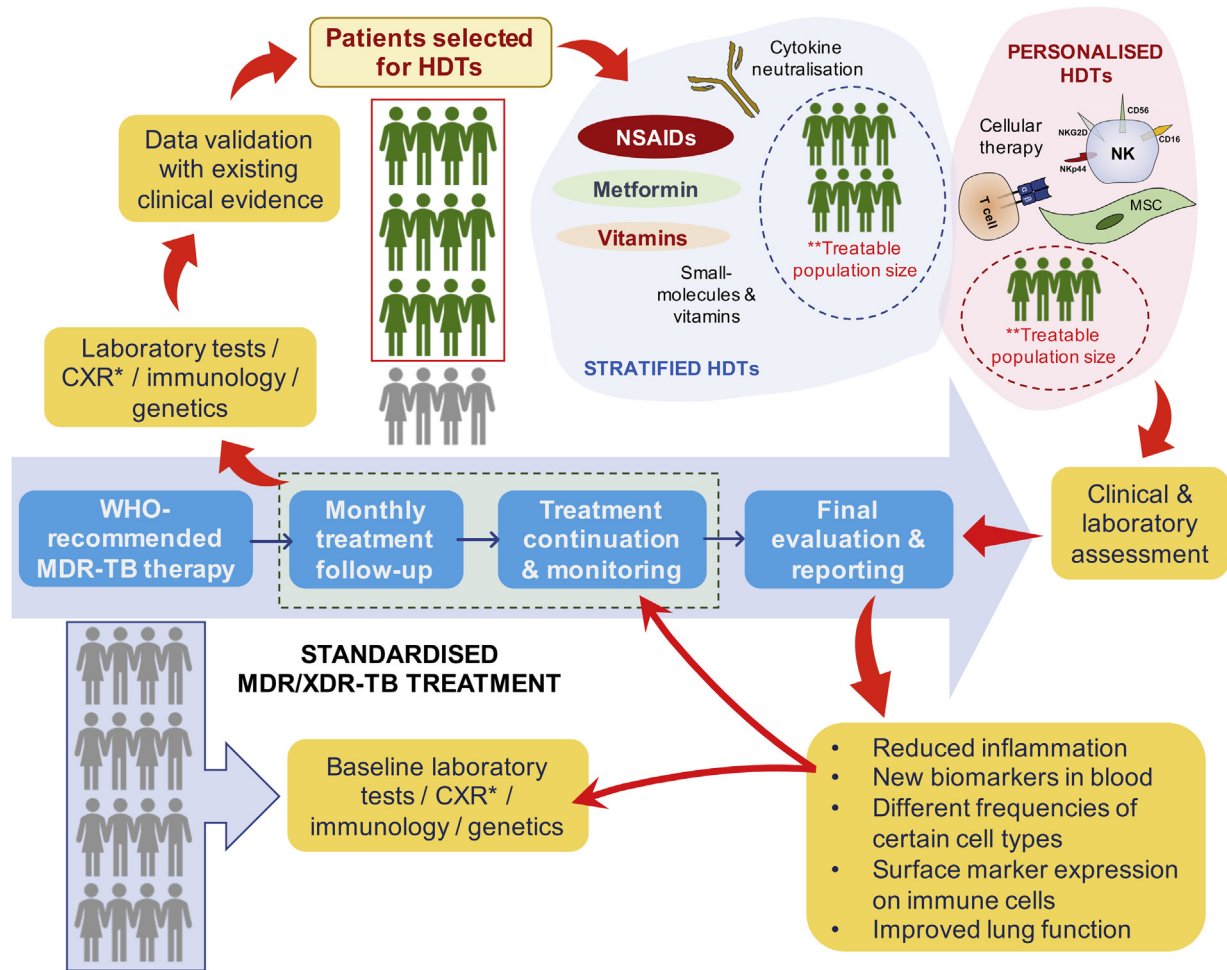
Patients selected for HDTs

Data validation with existing clinical evidence

Laboratory tests / CXR* / immunology / genetics

Cytokine neutralisation

NSAIDs

Metformin

Vitamins

Small-molecules & vitamins

**Treatable population size

STRATIFIED HDTs

PERSONALISED HDTs

Cellular therapy

CD56

NKG2D

NK

CD16

NKp44

T cell

MSC

**Treatable population size

WHO-recommended MDR-TB therapy

Monthly treatment follow-up

Treatment continuation & monitoring

Final evaluation & reporting

Clinical & laboratory assessment

STANDARDISED MDR/XDR-TB TREATMENT

Baseline laboratory tests / CXR* / immunology / genetics

• Reduced inflammation
• New biomarkers in blood
• Different frequencies of certain cell types
• Surface marker expression on immune cells
• Improved lung function